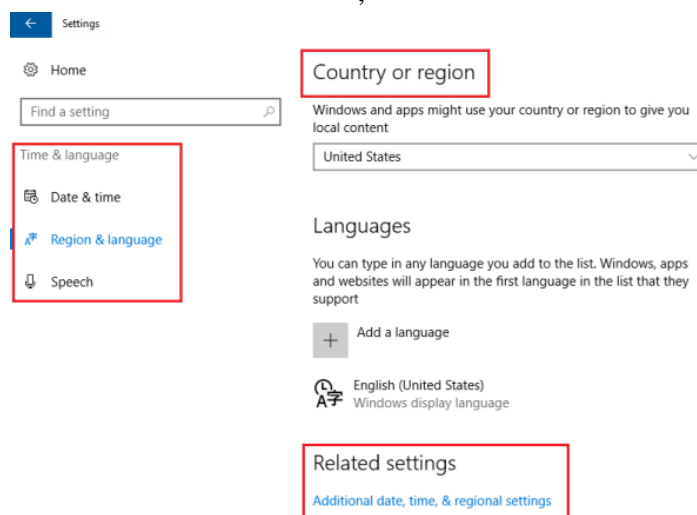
Settings

Home

Find a setting

Time & language

Date & time

Region & language

Speech

Country or region

Windows and apps might use your country or region to give you local content

United States

Languages

You can type in any language you add to the list. Windows, apps and websites will appear in the first language in the list that they support

Add a language

English (United States)
Windows display language

Related settings

Additional date, time, & regional settings